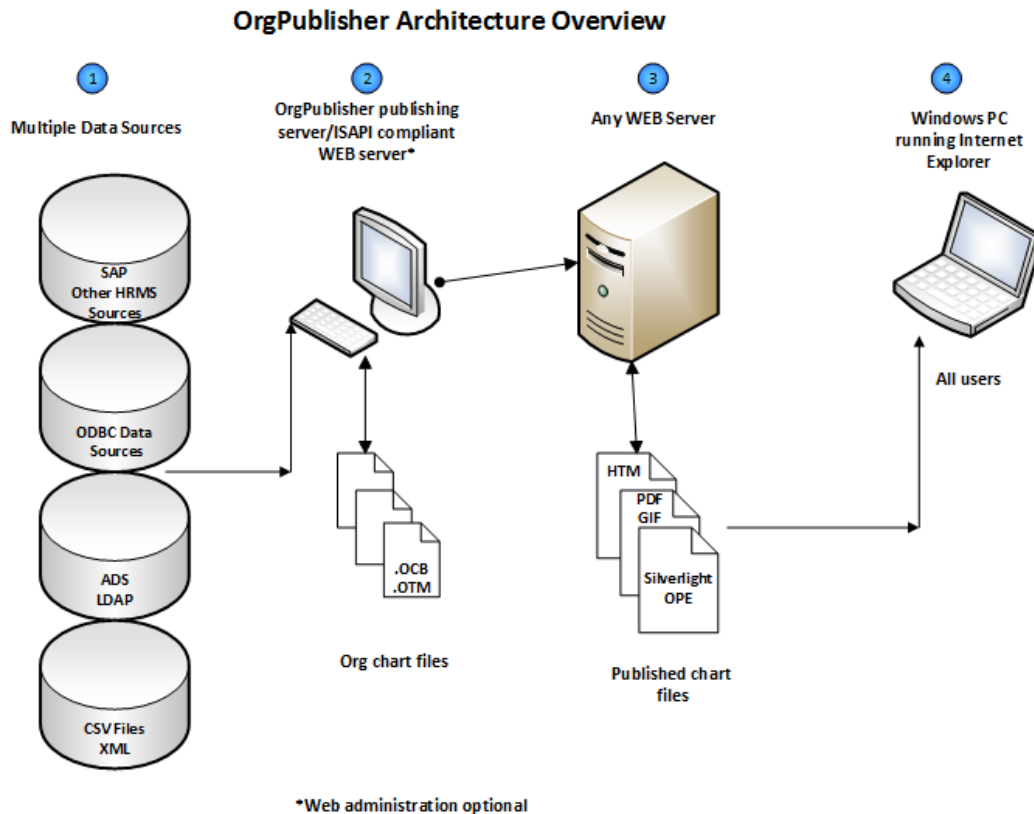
OrgPublisher Architecture Overview

1

Multiple Data Sources

SAP
Other HRMS Sources

ODBC Data Sources

ADS
LDAP

CSV Files
XML

2

OrgPublisher publishing server/ISAPI compliant WEB server*

.OCB
.OTM

Org chart files

3

Any WEB Server

HTM
PDF
GIF
Silverlight
OPE

Published chart files

4

Windows PC running Internet Explorer

All users

*Web administration optional